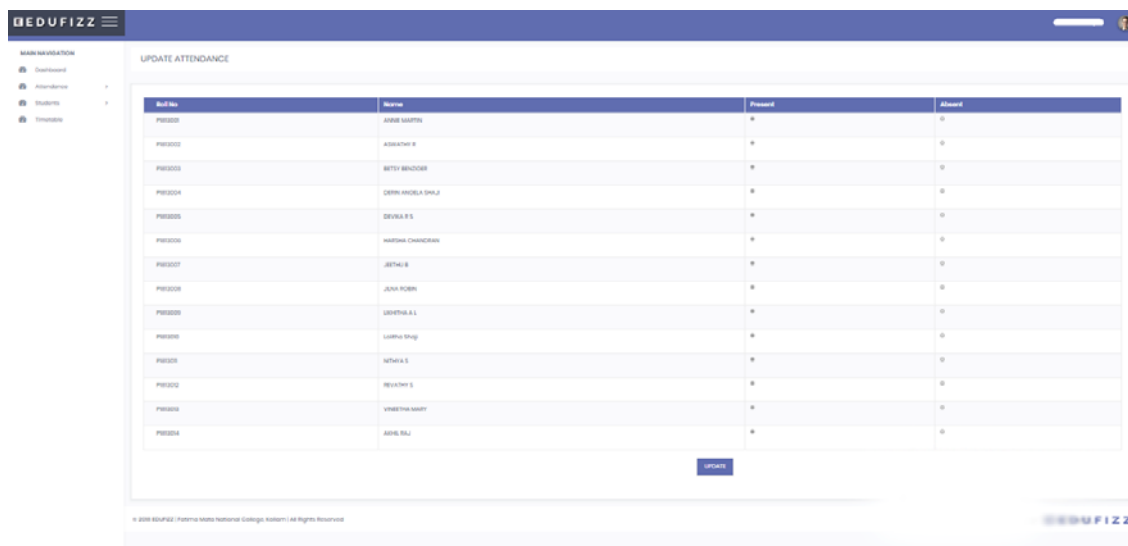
EDUFIZZ

MAIN NAVIGATION
Dashboard
Attendance
Students
Timetable

UPDATE ATTENDANCE

| Roll No | Name | Present | Absent |
|---|---|---|---|
| P1613001 | ANNIE MARTIN | | |
| P1613002 | ASWATHY R | | |
| P1613003 | BETSY BENZIGER | | |
| P1613004 | DERIN ANGELA SHAJI | | |
| P1613005 | DEVIKA R S | | |
| P1613006 | HARSHA CHANDRAN | | |
| P1613007 | JEETHU B | | |
| P1613008 | JUVA ROBIN | | |
| P1613009 | LIKHITHA A L | | |
| P1613010 | Laliha Shaji | | |
| P1613011 | NITHYA S | | |
| P1613012 | REVATHY S | | |
| P1613013 | VINEETHA MARY | | |
| P1613014 | AKHIL RAJ | | |

UPDATE

© 2018 EDUFIZZ | Fatima Mata National College Kollam | All Rights Reserved

EDUFIZZ